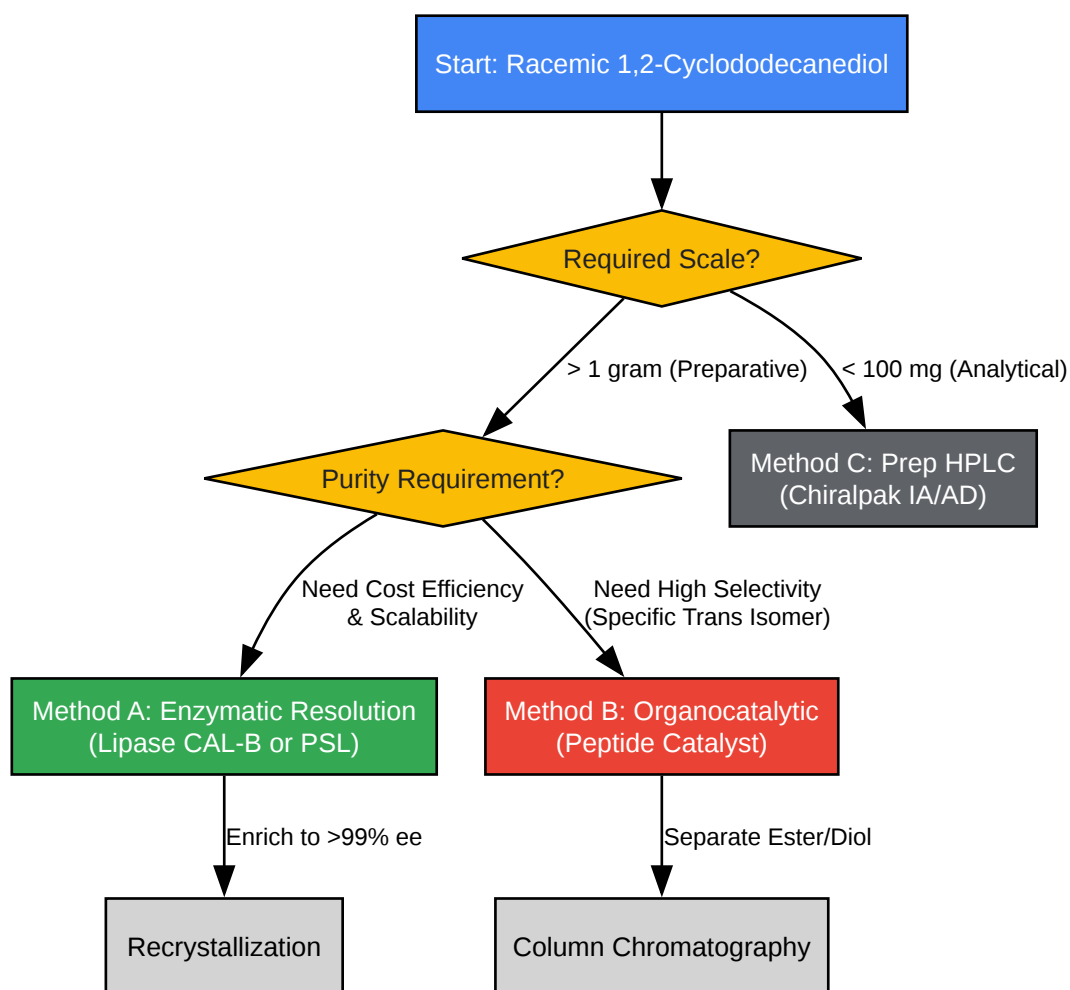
Start: Racemic 1,2-Cyclododecanediol

Required Scale?

> 1 gram (Preparative)

< 100 mg (Analytical)

Purity Requirement?

Method C: Prep HPLC (Chiralpak IA/AD)

Need Cost Efficiency & Scalability

Need High Selectivity (Specific Trans Isomer)

Method A: Enzymatic Resolution (Lipase CAL-B or PSL)

Method B: Organocatalytic (Peptide Catalyst)

Enrich to >99% ee

Separate Ester/Diol

Recrystallization

Column Chromatography